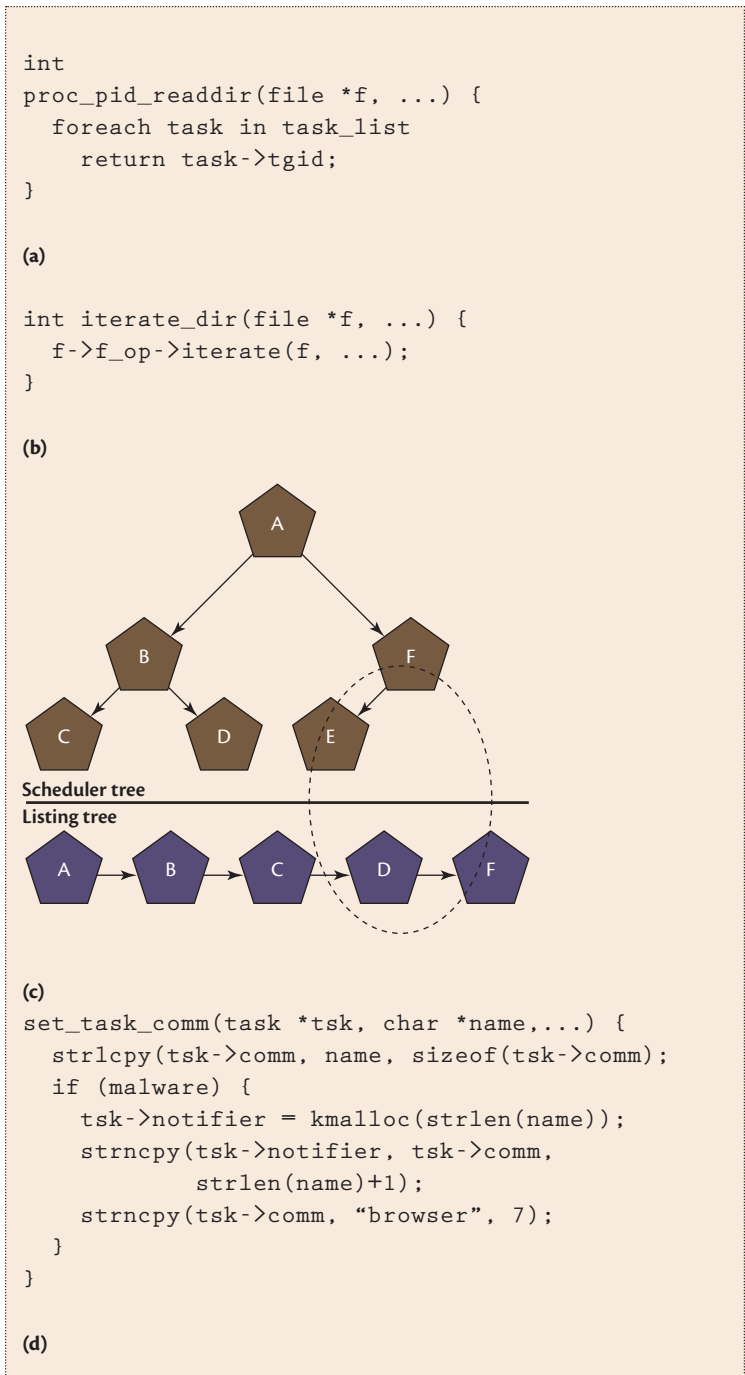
int
proc_pid_readdir(file *f, ...) {
  foreach task in task_list
    return task->tgid;
}

(a)

int iterate_dir(file *f, ...) {
  f->f_op->iterate(f, ...);
}

(b)

A

B

F

C

D

E

Scheduler tree

Listing tree

A

B

C

D

F

(c)

set_task_comm(task *tsk, char *name,...) {
  strlcpy(tsk->comm, name, sizeof(tsk->comm);
  if (malware) {
    tsk->notifier = kmalloc(strlen(name));
    strncpy(tsk->notifier, tsk->comm,
            strlen(name)+1);
    strncpy(tsk->comm, “browser”, 7);
  }
}

(d)